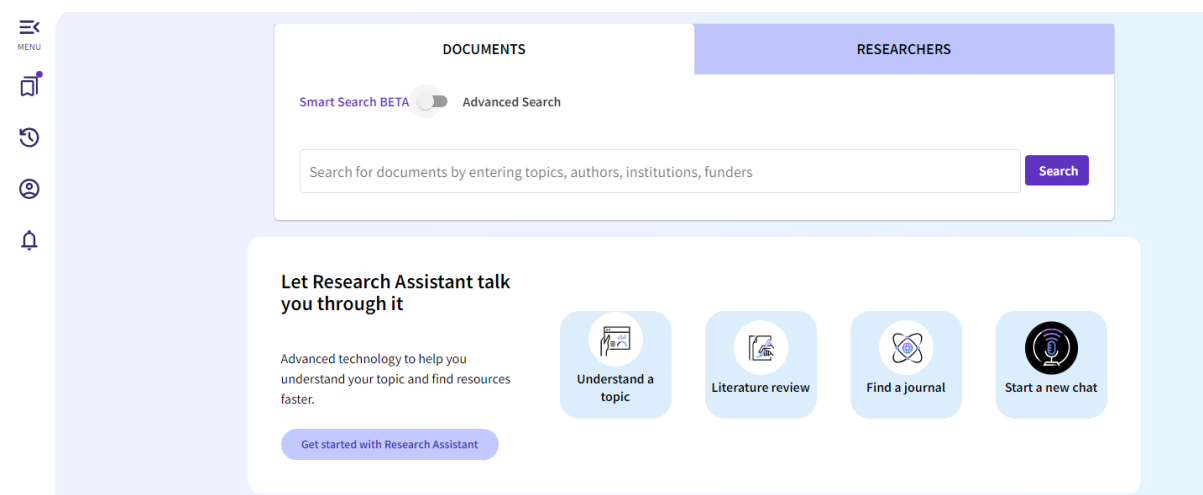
MENU

DOCUMENTS

RESEARCHERS

Smart Search BETA

Advanced Search

Search for documents by entering topics, authors, institutions, funders

Search

Let Research Assistant talk you through it

Advanced technology to help you understand your topic and find resources faster.

Get started with Research Assistant

Understand a topic

Literature review

Find a journal

Start a new chat